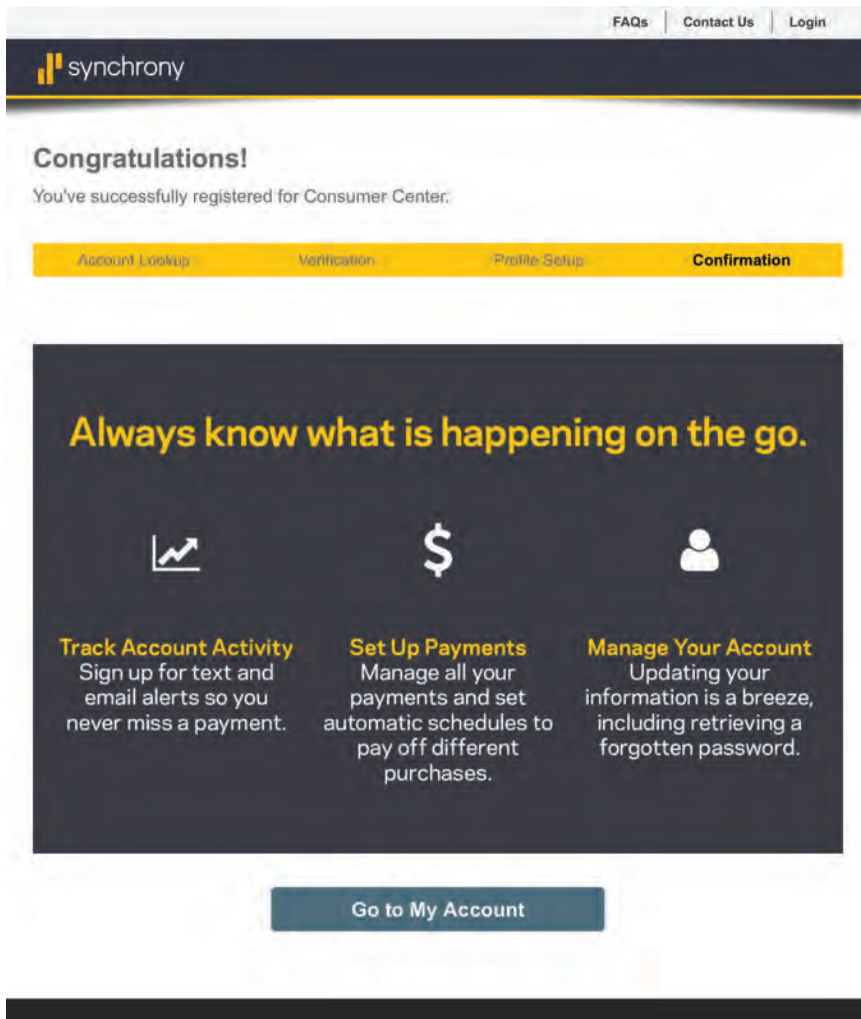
FAQs | Contact Us | Login

synchrony

Congratulations!

You've successfully registered for Consumer Center.

Account Lookup Verification Profile Setup Confirmation

Always know what is happening on the go.

$

Track Account Activity
Sign up for text and email alerts so you never miss a payment.

Set Up Payments
Manage all your payments and set automatic schedules to pay off different purchases.

Manage Your Account
Updating your information is a breeze, including retrieving a forgotten password.

Go to My Account